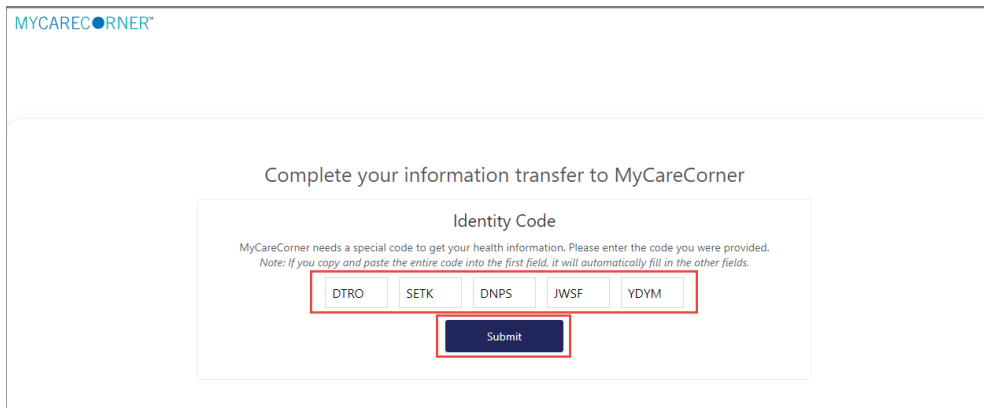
MYCARECORNER™

Complete your information transfer to MyCareCorner

Identity Code

MyCareCorner needs a special code to get your health information. Please enter the code you were provided.
*Note: If you copy and paste the entire code into the first field, it will automatically fill in the other fields.*

DTRO SETK DNPS JWSF YDYM

Submit